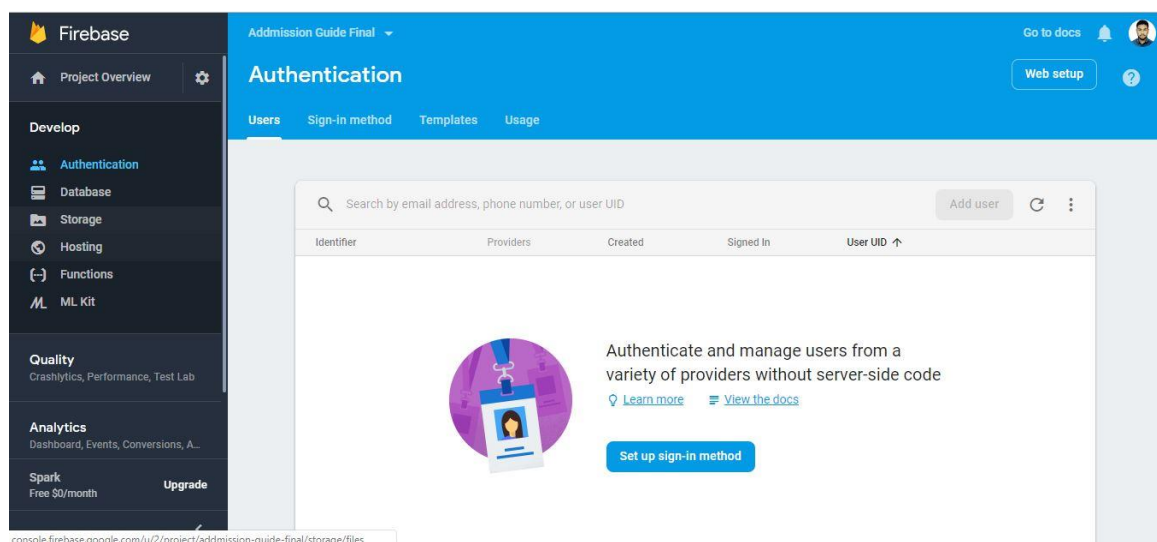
Firebase

Project Overview

Develop

Authentication
Database
Storage
Hosting
Functions
ML Kit

Quality
Crashlytics, Performance, Test Lab

Analytics
Dashboard, Events, Conversions, A...

Spark
Free $0/month
Upgrade

console.firebase.google.com/u/2/project/addmission-guide-final/storage/files

Addmission Guide Final

Go to docs

Authentication

Web setup

Users Sign-in method Templates Usage

Search by email address, phone number, or user UID

Add user

| Identifier | Providers | Created | Signed In | User UID ↑ |
|---|---|---|---|---|

Authenticate and manage users from a variety of providers without server-side code

Learn more
View the docs

Set up sign-in method